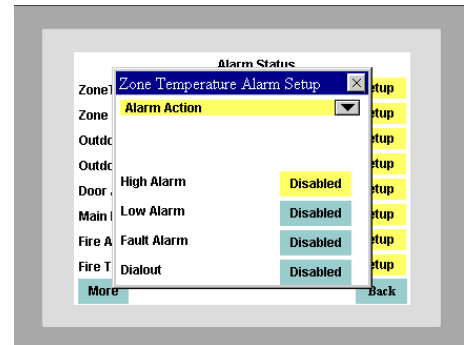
Alarm Status

ZoneT
Zone
Outdc
Outdc
Door
Main I
Fire A
Fire T
More

tup
tup
tup
tup
tup
tup
tup
tup
Back

Zone Temperature Alarm Setup

Alarm Action

High Alarm Disabled
Low Alarm Disabled
Fault Alarm Disabled
Dialout Disabled